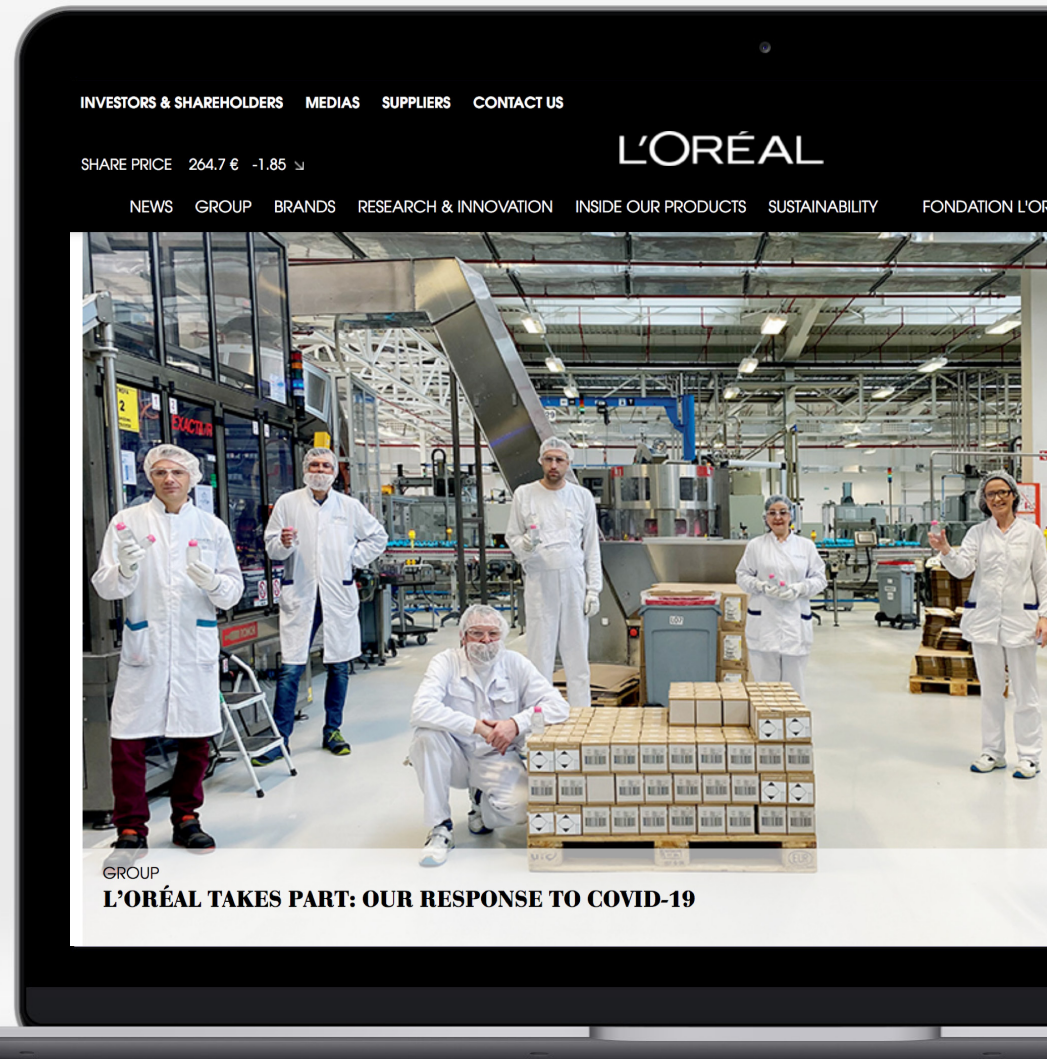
INVESTORS & SHAREHOLDERS MEDIAS SUPPLIERS CONTACT US

SHARE PRICE 264.7 € -1.85 ↘

L'ORÉAL

NEWS GROUP BRANDS RESEARCH & INNOVATION INSIDE OUR PRODUCTS SUSTAINABILITY FONDATION L'OR

EXACTUS

GROUP

L'ORÉAL TAKES PART: OUR RESPONSE TO COVID-19